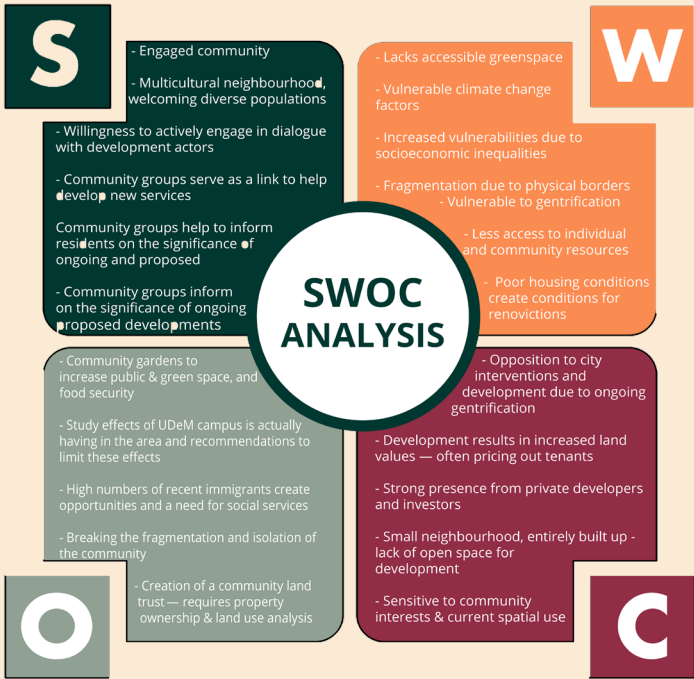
S

- Engaged community

- Multicultural neighbourhood, welcoming diverse populations

- Willingness to actively engage in dialogue with development actors

- Community groups serve as a link to help develop new services

Community groups help to inform residents on the significance of ongoing and proposed

- Community groups inform on the significance of ongoing proposed developments

W

- Lacks accessible greenspace

- Vulnerable climate change factors

- Increased vulnerabilities due to socioeconomic inequalities

- Fragmentation due to physical borders

- Vulnerable to gentrification

- Less access to individual and community resources

- Poor housing conditions create conditions for renovictions

SWOC ANALYSIS

- Community gardens to increase public & green space, and food security

- Study effects of UDeM campus is actually having in the area and recommendations to limit these effects

- High numbers of recent immigrants create opportunities and a need for social services

- Breaking the fragmentation and isolation of the community

- Creation of a community land trust — requires property ownership & land use analysis

O

- Opposition to city interventions and development due to ongoing gentrification

- Development results in increased land values — often pricing out tenants

- Strong presence from private developers and investors

- Small neighbourhood, entirely built up - lack of open space for development

- Sensitive to community interests & current spatial use

C